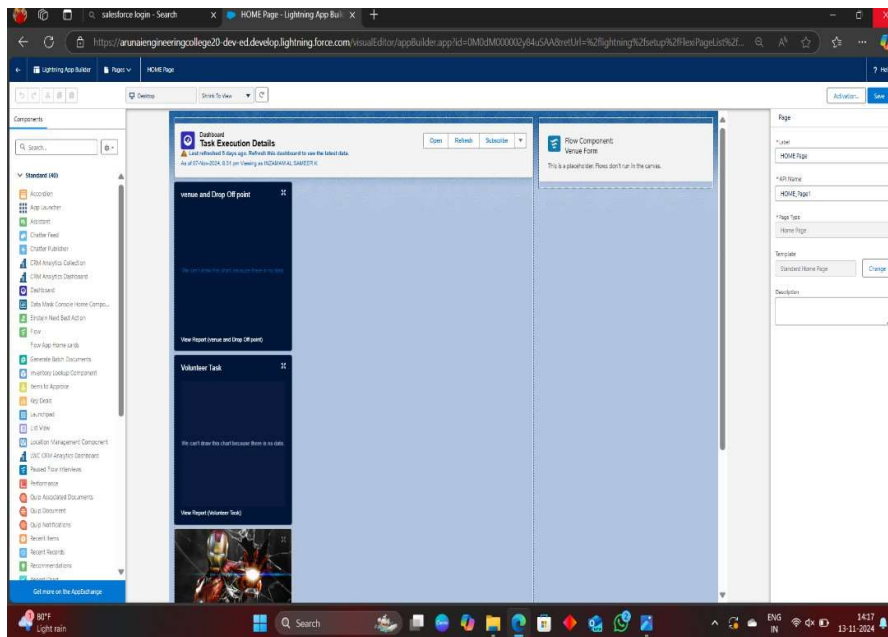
salesforce login - Search
HOME Page - Lightning App Buil
https://arunaiengineeringcollege20-dev-ed.develop.lightning.force.com/visualEditor/appBuilder.app?id=0M0dM000002y84uSAA&retUrl=%2Flightning%2Fsetup%2FFlexPageList%2F...

Lightning App Builder | Pages | HOME Page

Desktop | Shrink To View

Activation... | Save

Components

Search...

Standard (40)
Accordion
App Launcher
Assistant
Chatter Feed
Chatter Publisher
CRM Analytics Collection
CRM Analytics Dashboard
Dashboard
Data Mask Console Home Compo...
Einstein Next Best Action
Flow
Flow App Home cards
Generate Batch Documents
Inventory Lookup Component
Items to Approve
Key Deals
Launchpad
List View
Location Management Component
LWC CRM Analytics Dashboard
Paused Flow Interviews
Performance
Quip Associated Documents
Quip Document
Quip Notifications
Recent Items
Recent Records
Recommendations

Get more on the AppExchange

Dashboard
Task Execution Details
Last refreshed 5 days ago. Refresh this dashboard to see the latest data.
As of 07-Nov-2024, 6:31 pm Viewing as INZAMAM-AL SAMEER K
Open | Refresh | Subscribe

venue and Drop Off point
We can't draw this chart because there is no data.
View Report (venue and Drop Off point)

Volunteer Task
We can't draw this chart because there is no data.
View Report (Volunteer Task)

Flow Component:
Venue Form
This is a placeholder. Flows don't run in the canvas.

Page
* Label
HOME Page
* API Name
HOME_Page1
* Page Type
Home Page
Template
Standard Home Page
Change
Description

80°F
Light rain
Search
ENG IN
14:17
13-11-2024